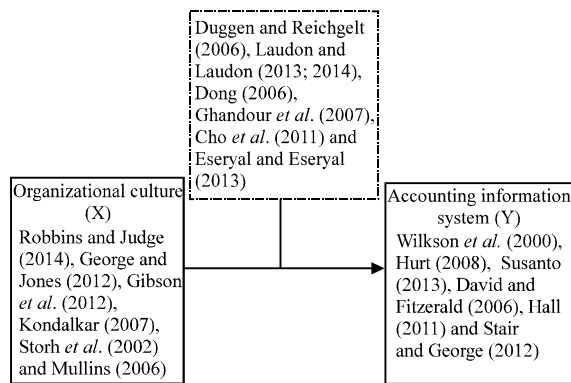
Duggen and Reichgelt (2006), Laudon and Laudon (2013; 2014), Dong (2006), Ghandour *et al*. (2007), Cho *et al*. (2011) and Eseryal and Eseryal (2013)

Organizational culture (X)
Robbins and Judge (2014), George and Jones (2012), Gibson *et al*. (2012), Kondalkar (2007), Storh *et al*. (2002) and Mullins (2006)

Accounting information system (Y)
Wilkson *et al.* (2000), Hurt (2008), Susanto (2013), David and Fitzerald (2006), Hall (2011) and Stair and George (2012)